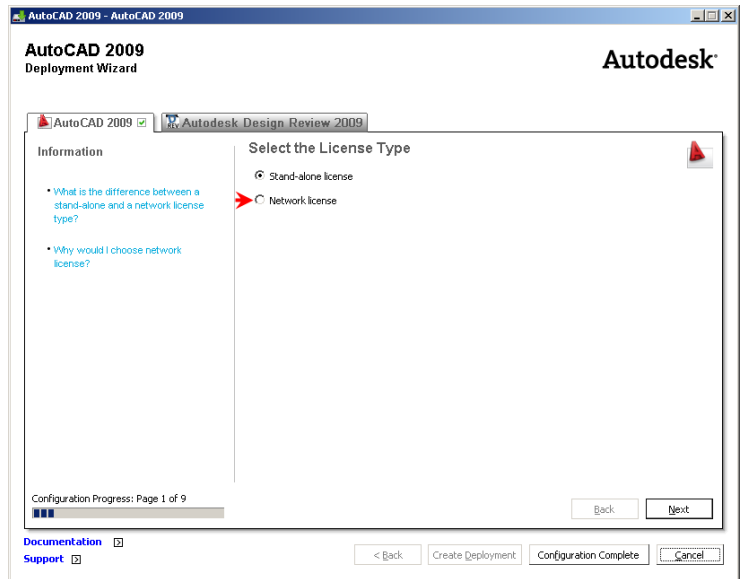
AutoCAD 2009 - AutoCAD 2009

AutoCAD 2009
Deployment Wizard

Autodesk

AutoCAD 2009

Autodesk Design Review 2009

Information

• What is the difference between a stand-alone and a network license type?

• Why would I choose network license?

Select the License Type

Stand-alone license

Network license

Configuration Progress: Page 1 of 9

Back

Next

Documentation

Support

< Back

Create Deployment

Configuration Complete

Cancel